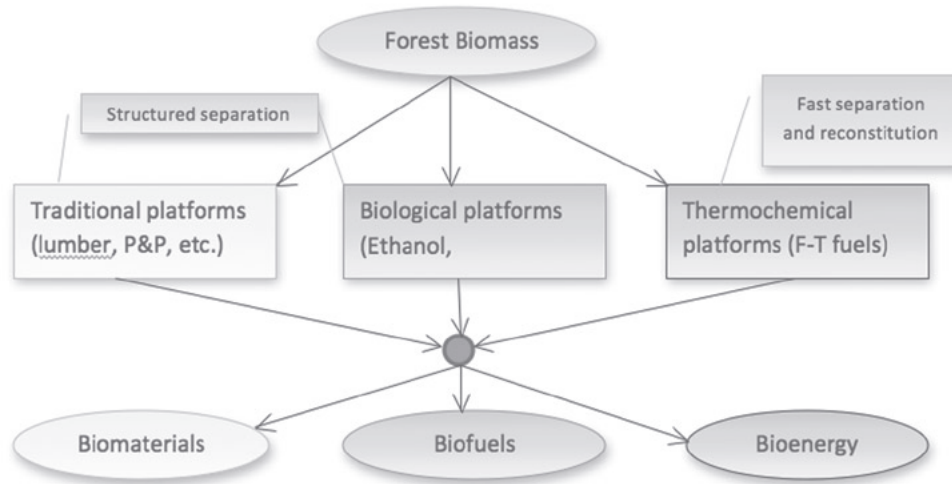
Forest Biomass

Structured separation

Fast separation and reconstitution

Traditional platforms (lumber, P&P, etc.)

Biological platforms (Ethanol,

Thermochemical platforms (F-T fuels)

Biomaterials

Biofuels

Bioenergy